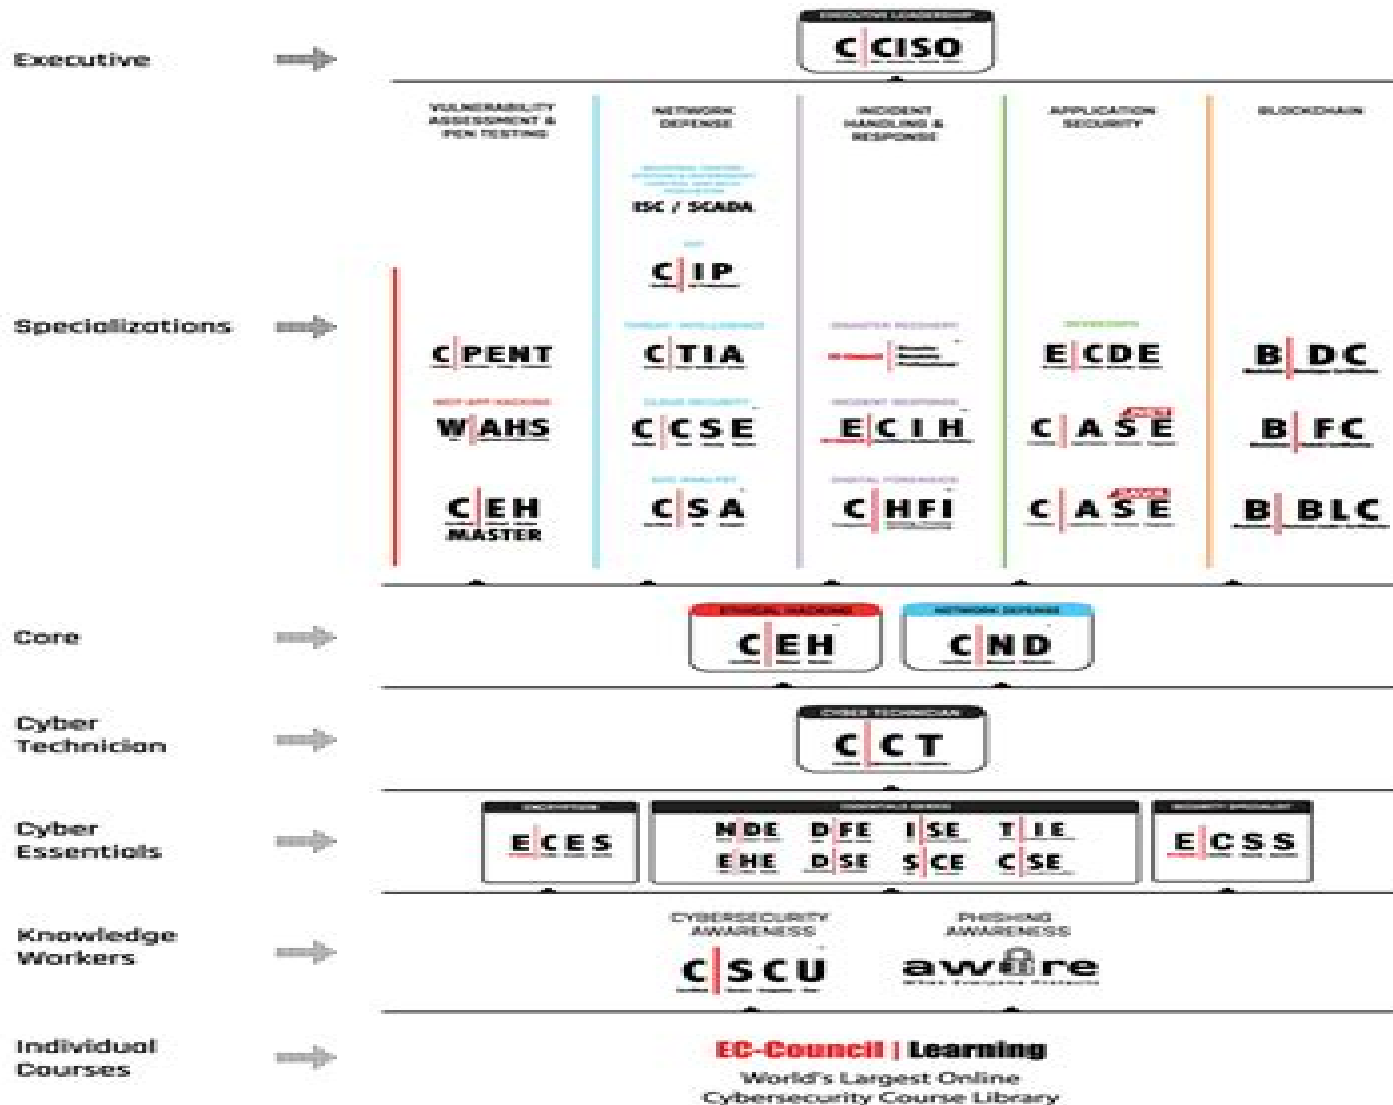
Executive

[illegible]

C|CISO

VULNERABILITY ASSESSMENT & PEN TESTING

NETWORK DEFENSE

INCIDENT HANDLING & RESPONSE

APPLICATION SECURITY

BLOCKCHAIN

Specializations

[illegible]

ICS / SCADA

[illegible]

C|IP

C|PENT

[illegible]

C|TIA

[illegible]

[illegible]

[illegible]

E|CDE

B|DC

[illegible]

W|AHS

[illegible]

C|CSE

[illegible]

E|CIH

C|ASE

B|FC

C|EH MASTER

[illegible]

C|SA

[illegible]

C|HFI

C|ASE

B|BLC

Core

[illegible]

C|EH

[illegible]

C|ND

Cyber Technician

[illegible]

C|CT

Cyber Essentials

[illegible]

E|CES

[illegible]

N|DE

D|FE

I|SE

T|IE

E|HE

D|SE

S|CE

C|SE

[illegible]

E|CSS

Knowledge Workers

CYBERSECURITY AWARENESS

C|SCU

PHISHING AWARENESS

aware

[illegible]

Individual Courses

EC-Council | Learning

World's Largest Online Cybersecurity Course Library